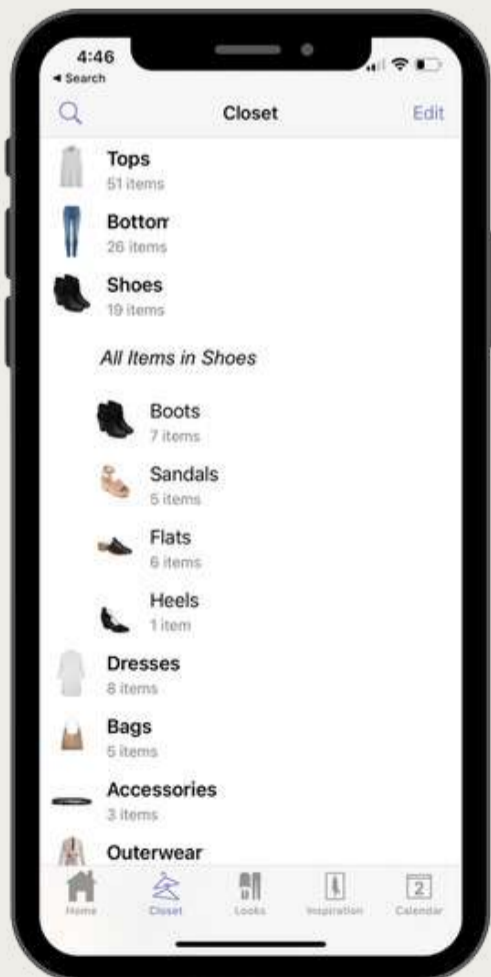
4:46
◂ Search

Closet
Edit

Tops
51 items

Bottom
26 items

Shoes
19 items

All Items in Shoes

Boots
7 items

Sandals
5 items

Flats
6 items

Heels
1 item

Dresses
8 items

Bags
5 items

Accessories
3 items

Outerwear

Home
Closet
Looks
Inspiration
2
Calendar